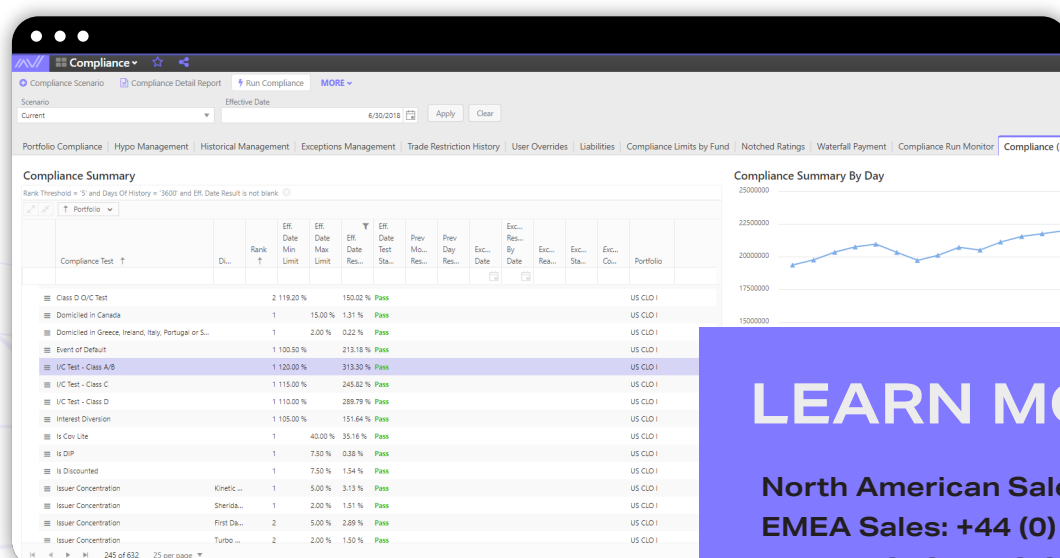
Compliance

Compliance Scenario | Compliance Detail Report | Run Compliance | MORE

Scenario
Current

Effective Date
6/30/2018

Apply | Clear

Portfolio Compliance | Hypo Management | Historical Management | Exceptions Management | Trade Restriction History | User Overrides | Liabilities | Compliance Limits by Fund | Notched Ratings | Waterfall Payment | Compliance Run Monitor | Compliance (

Compliance Summary

Rank Threshold = '5' and Days Of History = '3600' and Eff. Date Result is not blank

Portfolio

| Compliance Test | Di... | Rank | Eff. Date Min Limit | Eff. Date Max Limit | Eff. Date Res... | Eff. Date Test Sta... | Prev Mo... Res... | Prev Day Res... | Exc... Date | Exc... Res... By Date | Exc... Rea... | Exc... Sta... | Exc... Co... | Portfolio |
|---|---|---|---|---|---|---|---|---|---|---|---|---|---|---|
| Class D O/C Test | | 2 | 119.20 % | | 150.02 % | Pass | | | | | | | | US CLO I |
| Domiciled in Canada | | 1 | | 15.00 % | 1.31 % | Pass | | | | | | | | US CLO I |
| Domiciled in Greece, Ireland, Italy, Portugal or S... | | 1 | | 2.00 % | 0.22 % | Pass | | | | | | | | US CLO I |
| Event of Default | | 1 | 100.50 % | | 213.18 % | Pass | | | | | | | | US CLO I |
| I/C Test - Class A/B | | 1 | 120.00 % | | 313.30 % | Pass | | | | | | | | US CLO I |
| I/C Test - Class C | | 1 | 115.00 % | | 245.82 % | Pass | | | | | | | | US CLO I |
| I/C Test - Class D | | 1 | 110.00 % | | 289.79 % | Pass | | | | | | | | US CLO I |
| Interest Diversion | | 1 | 105.00 % | | 151.64 % | Pass | | | | | | | | US CLO I |
| Is Cov Lite | | 1 | | 40.00 % | 35.16 % | Pass | | | | | | | | US CLO I |
| Is DIP | | 1 | | 7.50 % | 0.38 % | Pass | | | | | | | | US CLO I |
| Is Discounted | | 1 | | 7.50 % | 1.54 % | Pass | | | | | | | | US CLO I |
| Issuer Concentration | Kinetic ... | 1 | | 5.00 % | 3.13 % | Pass | | | | | | | | US CLO I |
| Issuer Concentration | Sherida... | 1 | | 2.00 % | 1.51 % | Pass | | | | | | | | US CLO I |
| Issuer Concentration | First Da... | 2 | | 5.00 % | 2.89 % | Pass | | | | | | | | US CLO I |
| Issuer Concentration | Turbo ... | 2 | | 2.00 % | 1.50 % | Pass | | | | | | | | US CLO I |

245 of 632 | 25 per page

Compliance Summary By Day
25000000
22500000
20000000
17500000
15000000

LEARN MO

North American Sal
EMEA Sales: +44 (0)